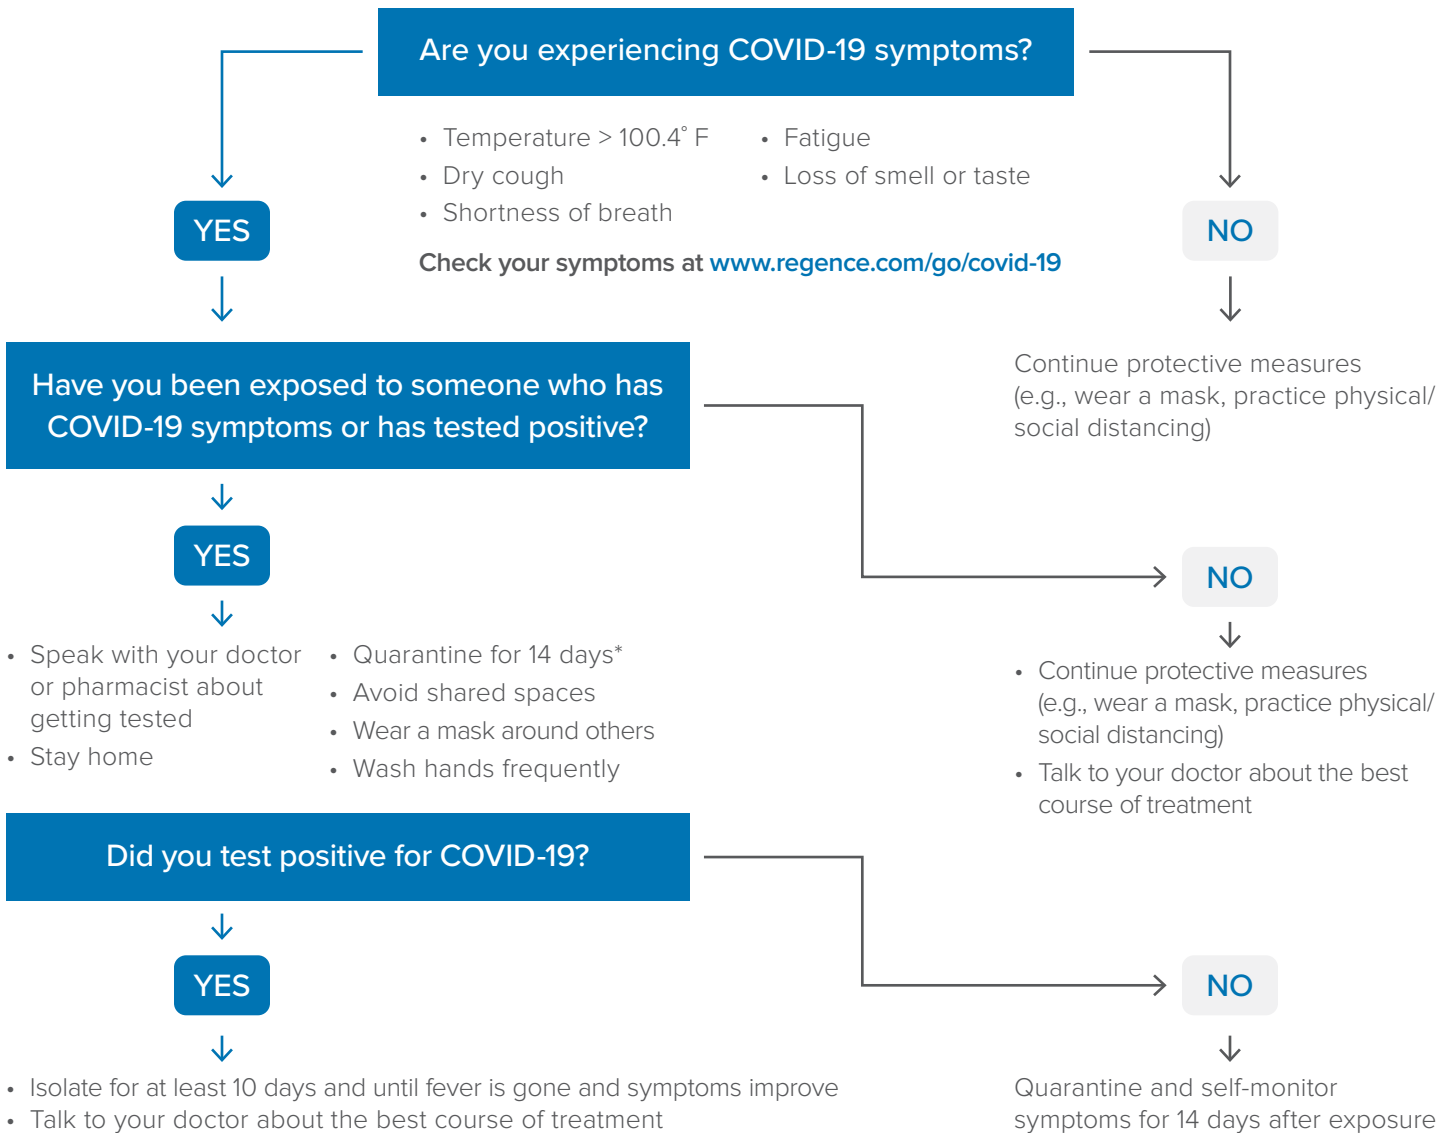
Are you experiencing COVID-19 symptoms?

- Temperature > 100.4˚ F
- Dry cough
- Shortness of breath
- Fatigue
- Loss of smell or taste

Check your symptoms at www.regence.com/go/covid-19

YES

NO

Continue protective measures (e.g., wear a mask, practice physical/ social distancing)

Have you been exposed to someone who has COVID-19 symptoms or has tested positive?

YES

- Speak with your doctor or pharmacist about getting tested
- Stay home
- Quarantine for 14 days*
- Avoid shared spaces
- Wear a mask around others
- Wash hands frequently

NO

- Continue protective measures (e.g., wear a mask, practice physical/ social distancing)
- Talk to your doctor about the best course of treatment

Did you test positive for COVID-19?

YES

- Isolate for at least 10 days and until fever is gone and symptoms improve
- Talk to your doctor about the best course of treatment

NO

Quarantine and self-monitor symptoms for 14 days after exposure